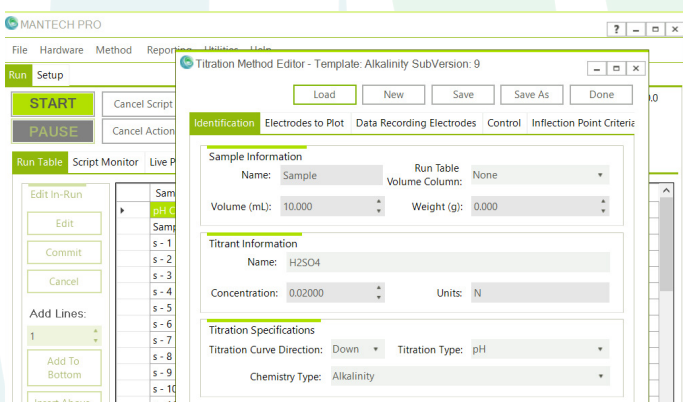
MANTECH PRO

? _ □ ×

File Hardware Method Reporting Utilities Help

Run Setup

START

PAUSE

Cancel Script

Cancel Action

Run Table Script Monitor Live P

Edit In-Run

Edit

Commit

Cancel

Add Lines:

1

Add To Bottom

Insert Above

| Sam |
|---|
| pH C |
| Samp |
| s - 1 |
| s - 2 |
| s - 3 |
| s - 4 |
| s - 5 |
| s - 6 |
| s - 7 |
| s - 8 |
| s - 9 |
| s - 10 |

Titration Method Editor - Template: Alkalinity SubVersion: 9

_ □ ×

Load New Save Save As Done

Identification Electrodes to Plot Data Recording Electrodes Control Inflection Point Criteria

Sample Information

Name: Sample

Run Table Volume Column: None

Volume (mL): 10.000

Weight (g): 0.000

Titrant Information

Name: H2SO4

Concentration: 0.02000

Units: N

Titration Specifications

Titration Curve Direction: Down

Titration Type: pH

Chemistry Type: Alkalinity